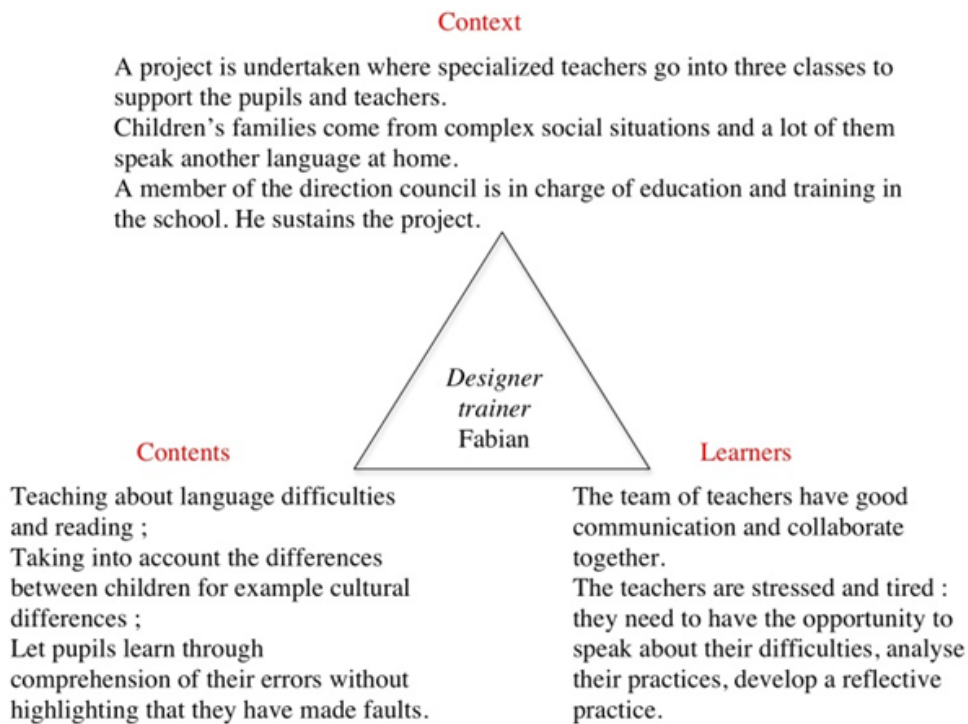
Context

A project is undertaken where specialized teachers go into three classes to support the pupils and teachers.
Children’s families come from complex social situations and a lot of them speak another language at home.
A member of the direction council is in charge of education and training in the school. He sustains the project.

*Designer trainer* Fabian

Contents

Teaching about language difficulties and reading ;
Taking into account the differences between children for example cultural differences ;
Let pupils learn through comprehension of their errors without highlighting that they have made faults.

Learners

The team of teachers have good communication and collaborate together.
The teachers are stressed and tired : they need to have the opportunity to speak about their difficulties, analyse their practices, develop a reflective practice.